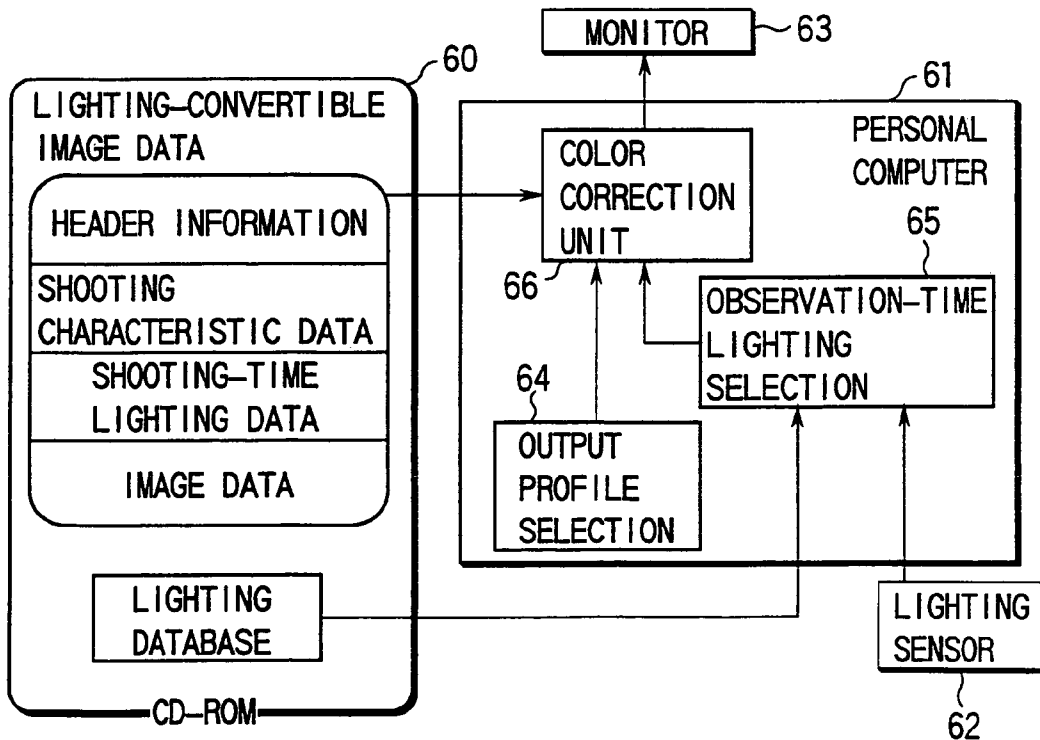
MONITOR 63

60

LIGHTING-CONVERTIBLE IMAGE DATA

HEADER INFORMATION

SHOOTING CHARACTERISTIC DATA

SHOOTING-TIME LIGHTING DATA

IMAGE DATA

LIGHTING DATABASE

CD-ROM

61

PERSONAL COMPUTER

COLOR CORRECTION UNIT

66

65

OBSERVATION-TIME LIGHTING SELECTION

64

OUTPUT PROFILE SELECTION

LIGHTING SENSOR

62